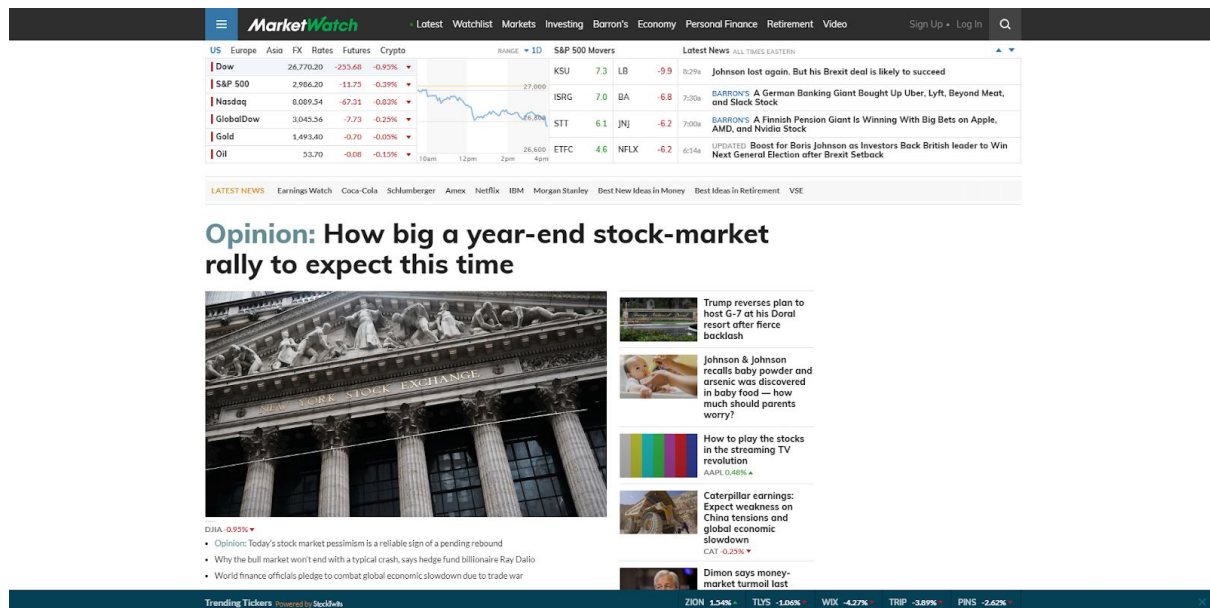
MarketWatch

Latest Watchlist Markets Investing Barron's Economy Personal Finance Retirement Video

Sign Up • Log In

US Europe Asia FX Rates Futures Crypto

RANGE 1D

| Dow | 26,770.20 | -255.68 | -0.95% |
|---|---|---|---|
| S&P 500 | 2,986.20 | -11.75 | -0.39% |
| Nasdaq | 8,089.54 | -67.31 | -0.83% |
| GlobalDow | 3,045.56 | -7.73 | -0.25% |
| Gold | 1,493.40 | -0.70 | -0.05% |
| Oil | 53.70 | -0.08 | -0.15% |

27,000
26,800
26,600
10am 12pm 2pm 4pm

S&P 500 Movers

| KSU | 7.3 | LB | -9.9 |
|---|---|---|---|
| ISRG | 7.0 | BA | -6.8 |
| STT | 6.1 | JNJ | -6.2 |
| ETFC | 4.6 | NFLX | -6.2 |

Latest News ALL TIMES EASTERN

8:29a Johnson lost again. But his Brexit deal is likely to succeed

7:30a BARRON'S A German Banking Giant Bought Up Uber, Lyft, Beyond Meat, and Slack Stock

7:00a BARRON'S A Finnish Pension Giant Is Winning With Big Bets on Apple, AMD, and Nvidia Stock

6:14a UPDATED Boost for Boris Johnson as Investors Back British leader to Win Next General Election after Brexit Setback

LATEST NEWS Earnings Watch Coca-Cola Schlumberger Amex Netflix IBM Morgan Stanley Best New Ideas in Money Best Ideas in Retirement VSE

Opinion: How big a year-end stock-market rally to expect this time

NEW YORK STOCK EXCHANGE

DJIA -0.95%

• Opinion: Today's stock market pessimism is a reliable sign of a pending rebound
• Why the bull market won't end with a typical crash, says hedge fund billionaire Ray Dalio
• World finance officials pledge to combat global economic slowdown due to trade war

Trump reverses plan to host G-7 at his Doral resort after fierce backlash

Johnson & Johnson recalls baby powder and arsenic was discovered in baby food — how much should parents worry?

How to play the stocks in the streaming TV revolution
AAPL 0.48%

Caterpillar earnings: Expect weakness on China tensions and global economic slowdown
CAT -0.25%

Dimon says money-market turmoil last

Trending Tickers Powered by Stocktwits

ZION 1.54% TLYS -1.06% WIX -4.27% TRIP -3.89% PINS -2.62%